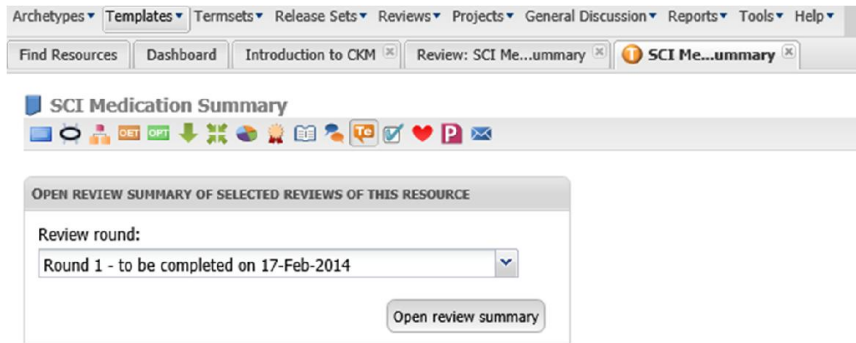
Archetypes ▾ Templates ▾ Termsets ▾ Release Sets ▾ Reviews ▾ Projects ▾ General Discussion ▾ Reports ▾ Tools ▾ Help ▾

Find Resources | Dashboard | Introduction to CKM | Review: SCI Me...ummary | SCI Me...ummary

SCI Medication Summary

OET OPT

OPEN REVIEW SUMMARY OF SELECTED REVIEWS OF THIS RESOURCE

Review round:

Round 1 - to be completed on 17-Feb-2014

Open review summary